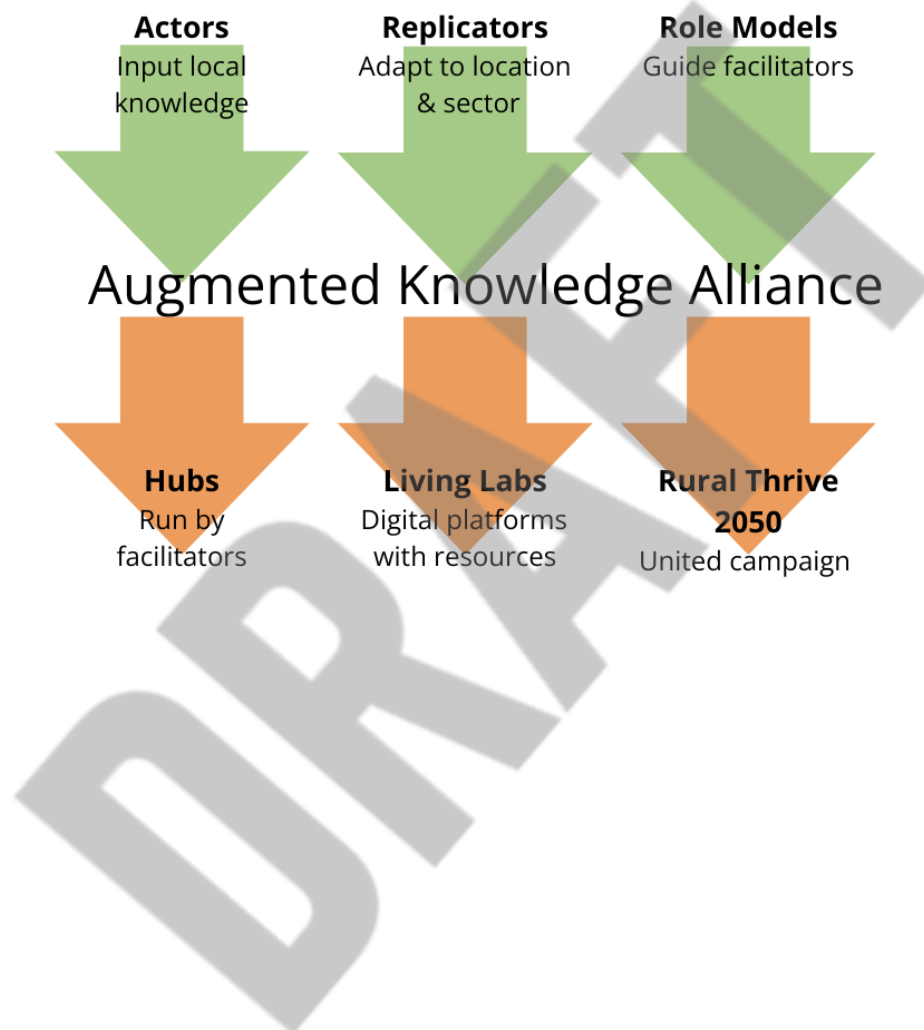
Actors
Input local knowledge

Replicators
Adapt to location & sector

Role Models
Guide facilitators

Augmented Knowledge Alliance

Hubs
Run by facilitators

Living Labs
Digital platforms with resources

Rural Thrive 2050
United campaign

DRAFT